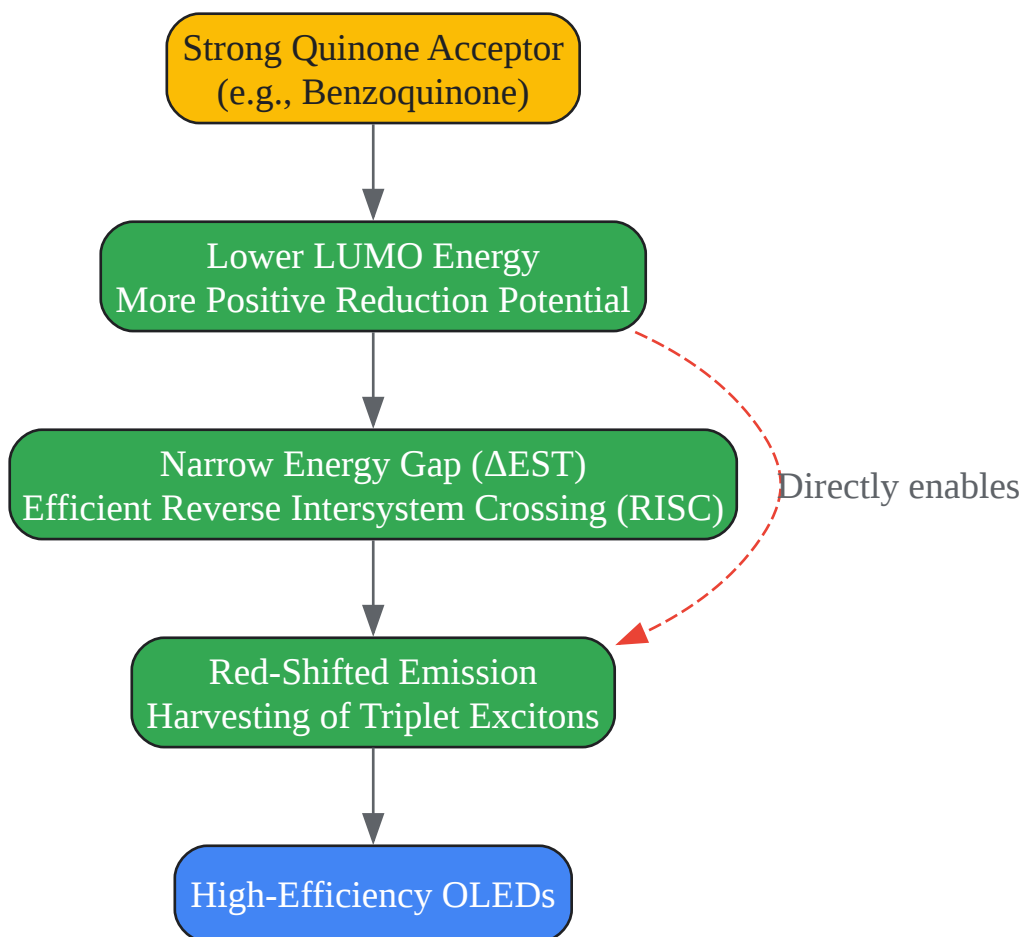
Strong Quinone Acceptor
(e.g., Benzoquinone)

Lower LUMO Energy
More Positive Reduction Potential

Narrow Energy Gap (ΔEST)
Efficient Reverse Intersystem Crossing (RISC)

Directly enables

Red-Shifted Emission
Harvesting of Triplet Excitons

High-Efficiency OLEDs